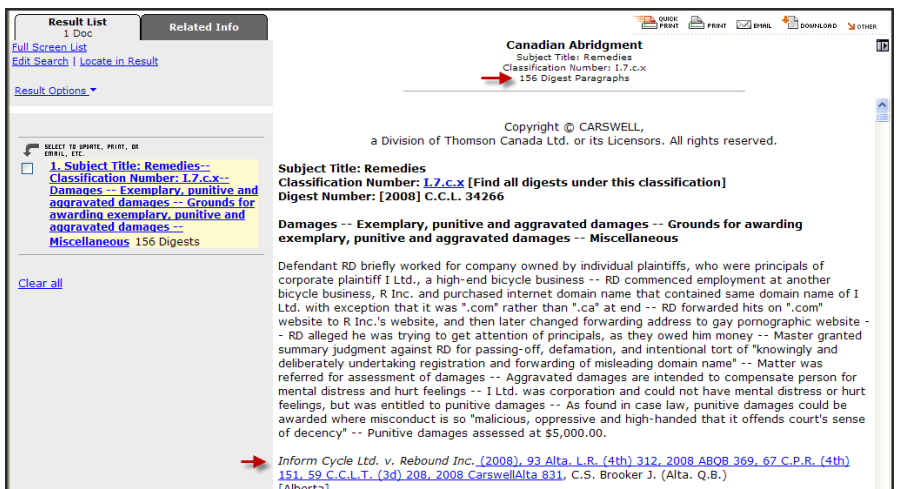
Result List
1 Doc

Related Info

Full Screen List
Edit Search | Locate in Result

Result Options

SELECT TO UPDATE, PRINT, OR EMAIL, ETC.

1. Subject Title: Remedies-- Classification Number: I.7.c.x-- Damages -- Exemplary, punitive and aggravated damages -- Grounds for awarding exemplary, punitive and aggravated damages -- Miscellaneous 156 Digests

Clear all

QUICK PRINT PRINT EMAIL DOWNLOAD OTHER

Canadian Abridgment
Subject Title: Remedies
Classification Number: I.7.c.x
156 Digest Paragraphs

Copyright © CARSWELL,
a Division of Thomson Canada Ltd. or its Licensors. All rights reserved.

Subject Title: Remedies
Classification Number: I.7.c.x [Find all digests under this classification]
Digest Number: [2008] C.C.L. 34266

Damages -- Exemplary, punitive and aggravated damages -- Grounds for awarding exemplary, punitive and aggravated damages -- Miscellaneous

Defendant RD briefly worked for company owned by individual plaintiffs, who were principals of corporate plaintiff I Ltd., a high-end bicycle business -- RD commenced employment at another bicycle business, R Inc. and purchased internet domain name that contained same domain name of I Ltd. with exception that it was ".com" rather than ".ca" at end -- RD forwarded hits on ".com" website to R Inc.'s website, and then later changed forwarding address to gay pornographic website -- RD alleged he was trying to get attention of principals, as they owed him money -- Master granted summary judgment against RD for passing-off, defamation, and intentional tort of "knowingly and deliberately undertaking registration and forwarding of misleading domain name" -- Matter was referred for assessment of damages -- Aggravated damages are intended to compensate person for mental distress and hurt feelings -- I Ltd. was corporation and could not have mental distress or hurt feelings, but was entitled to punitive damages -- As found in case law, punitive damages could be awarded where misconduct is so "malicious, oppressive and high-handed that it offends court's sense of decency" -- Punitive damages assessed at $5,000.00.

Inform Cycle Ltd. v. Rebound Inc. (2008), 93 Alta. L.R. (4th) 312, 2008 ABQB 369, 67 C.P.R. (4th) 151, 59 C.C.L.T. (3d) 208, 2008 CarswellAlta 831, C.S. Brooker J. (Alta. Q.B.)
[Alberta]